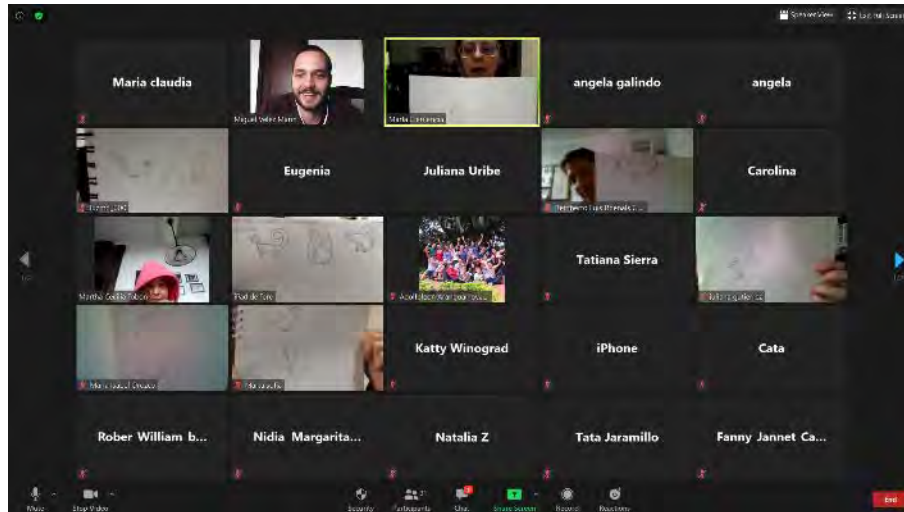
Speaker View
Exit Full Screen

Maria claudia

Miguel Velez Marin

Maria Cifuentes

angela galindo

angela

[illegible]

Eugenia

Juliana Uribe

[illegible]

Carolina

Martha Cecilia Rincon

Paul de Turi

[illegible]

Tatiana Sierra

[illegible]

Maria Isabel Orozco

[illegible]

Katty Winograd

iPhone

Cata

Rober William b...

Nidia Margarita...

Natalia Z

Tata Jaramillo

Fanny Jannet Ca...

Mute
Stop Video
Security
Participants
Chat
Share Screen
Record
Reactions
End